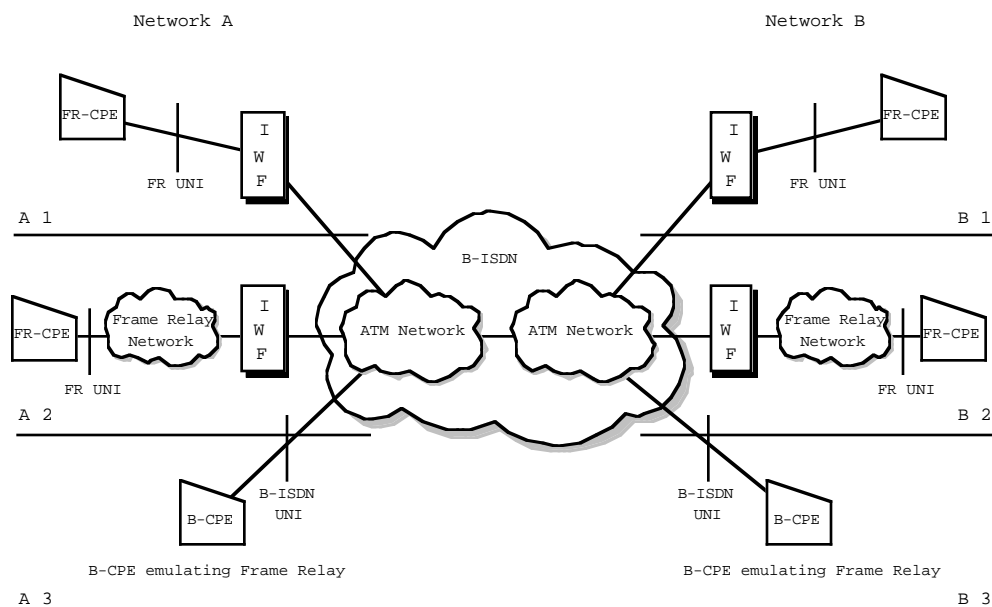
Network A

Network B

FR-CPE

I W F

FR UNI

I W F

FR-CPE

FR UNI

A 1

B 1

B-ISDN

FR-CPE

Frame Relay Network

I W F

ATM Network

ATM Network

I W F

Frame Relay Network

FR-CPE

FR UNI

FR UNI

A 2

B 2

B-CPE

B-ISDN UNI

B-ISDN UNI

B-CPE

B-CPE emulating Frame Relay

B-CPE emulating Frame Relay

A 3

B 3